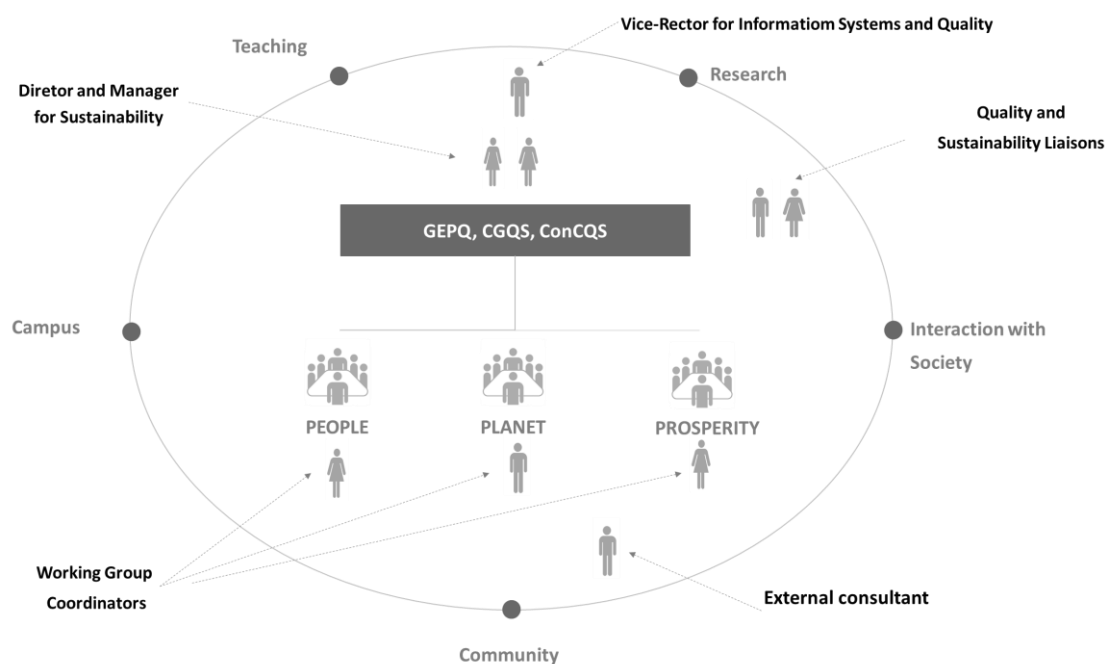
Vice-Rector for Informatiom Systems and Quality

Teaching

Research

Diretor and Manager for Sustainability

Quality and Sustainability Liaisons

GEPQ, CGQS, ConCQS

Campus

Interaction with Society

PEOPLE

PLANET

PROSPERITY

Working Group Coordinators

External consultant

Community